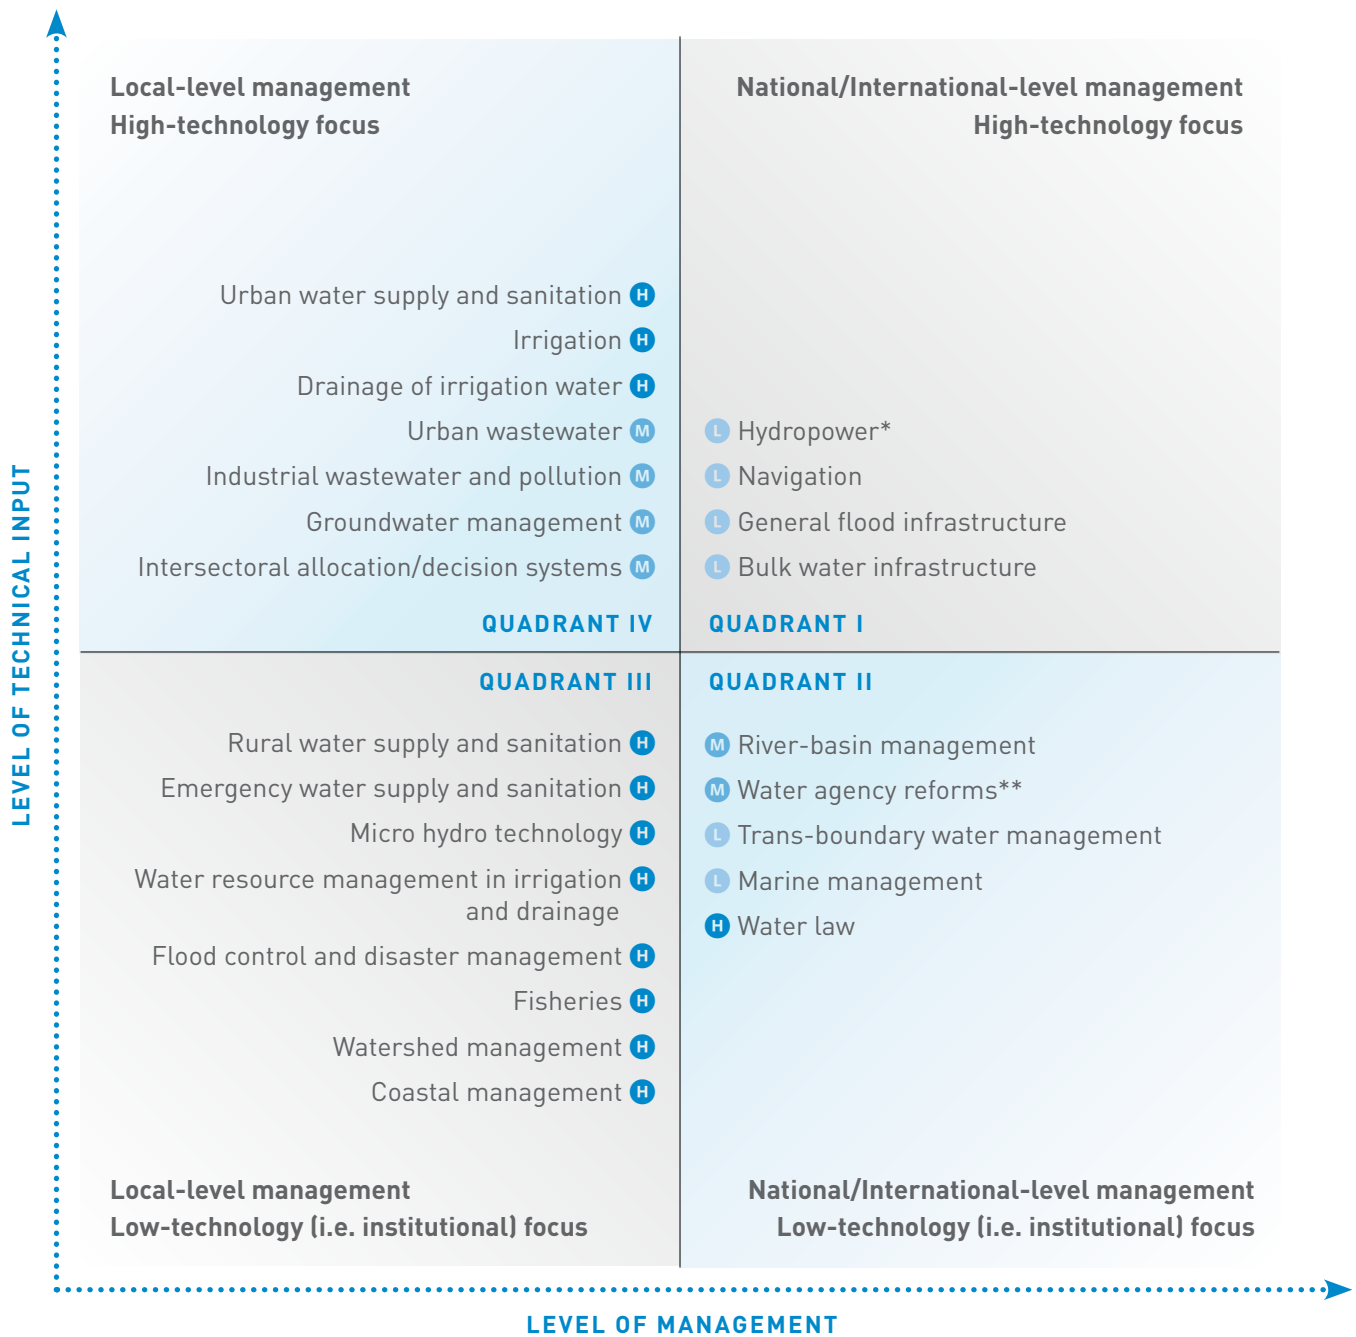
LEVEL OF TECHNICAL INPUT

Local-level management
High-technology focus

National/International-level management
High-technology focus

Urban water supply and sanitation H
Irrigation H
Drainage of irrigation water H
Urban wastewater M
Industrial wastewater and pollution M
Groundwater management M
Intersectoral allocation/decision systems M

QUADRANT IV

L Hydropower*
L Navigation
L General flood infrastructure
L Bulk water infrastructure

QUADRANT I

QUADRANT III

Rural water supply and sanitation H
Emergency water supply and sanitation H
Micro hydro technology H
Water resource management in irrigation and drainage H
Flood control and disaster management H
Fisheries H
Watershed management H
Coastal management H

QUADRANT II

M River-basin management
M Water agency reforms**
L Trans-boundary water management
L Marine management
H Water law

Local-level management
Low-technology (i.e. institutional) focus

National/International-level management
Low-technology (i.e. institutional) focus

LEVEL OF MANAGEMENT